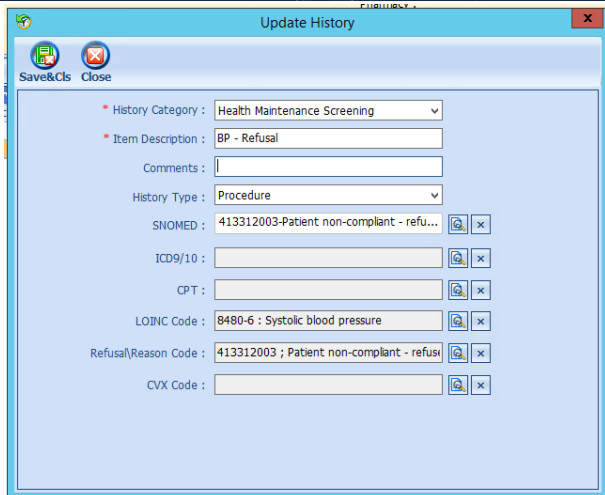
Update History

Save&Cls Close

* History Category : Health Maintenance Screening

* Item Description : BP - Refusal

Comments :

History Type : Procedure

SNOMED : 413312003-Patient non-compliant - refu...

ICD9/10 :

CPT :

LOINC Code : 8480-6 : Systolic blood pressure

Refusal\Reason Code : 413312003 ; Patient non-compliant - refuse

CVX Code :